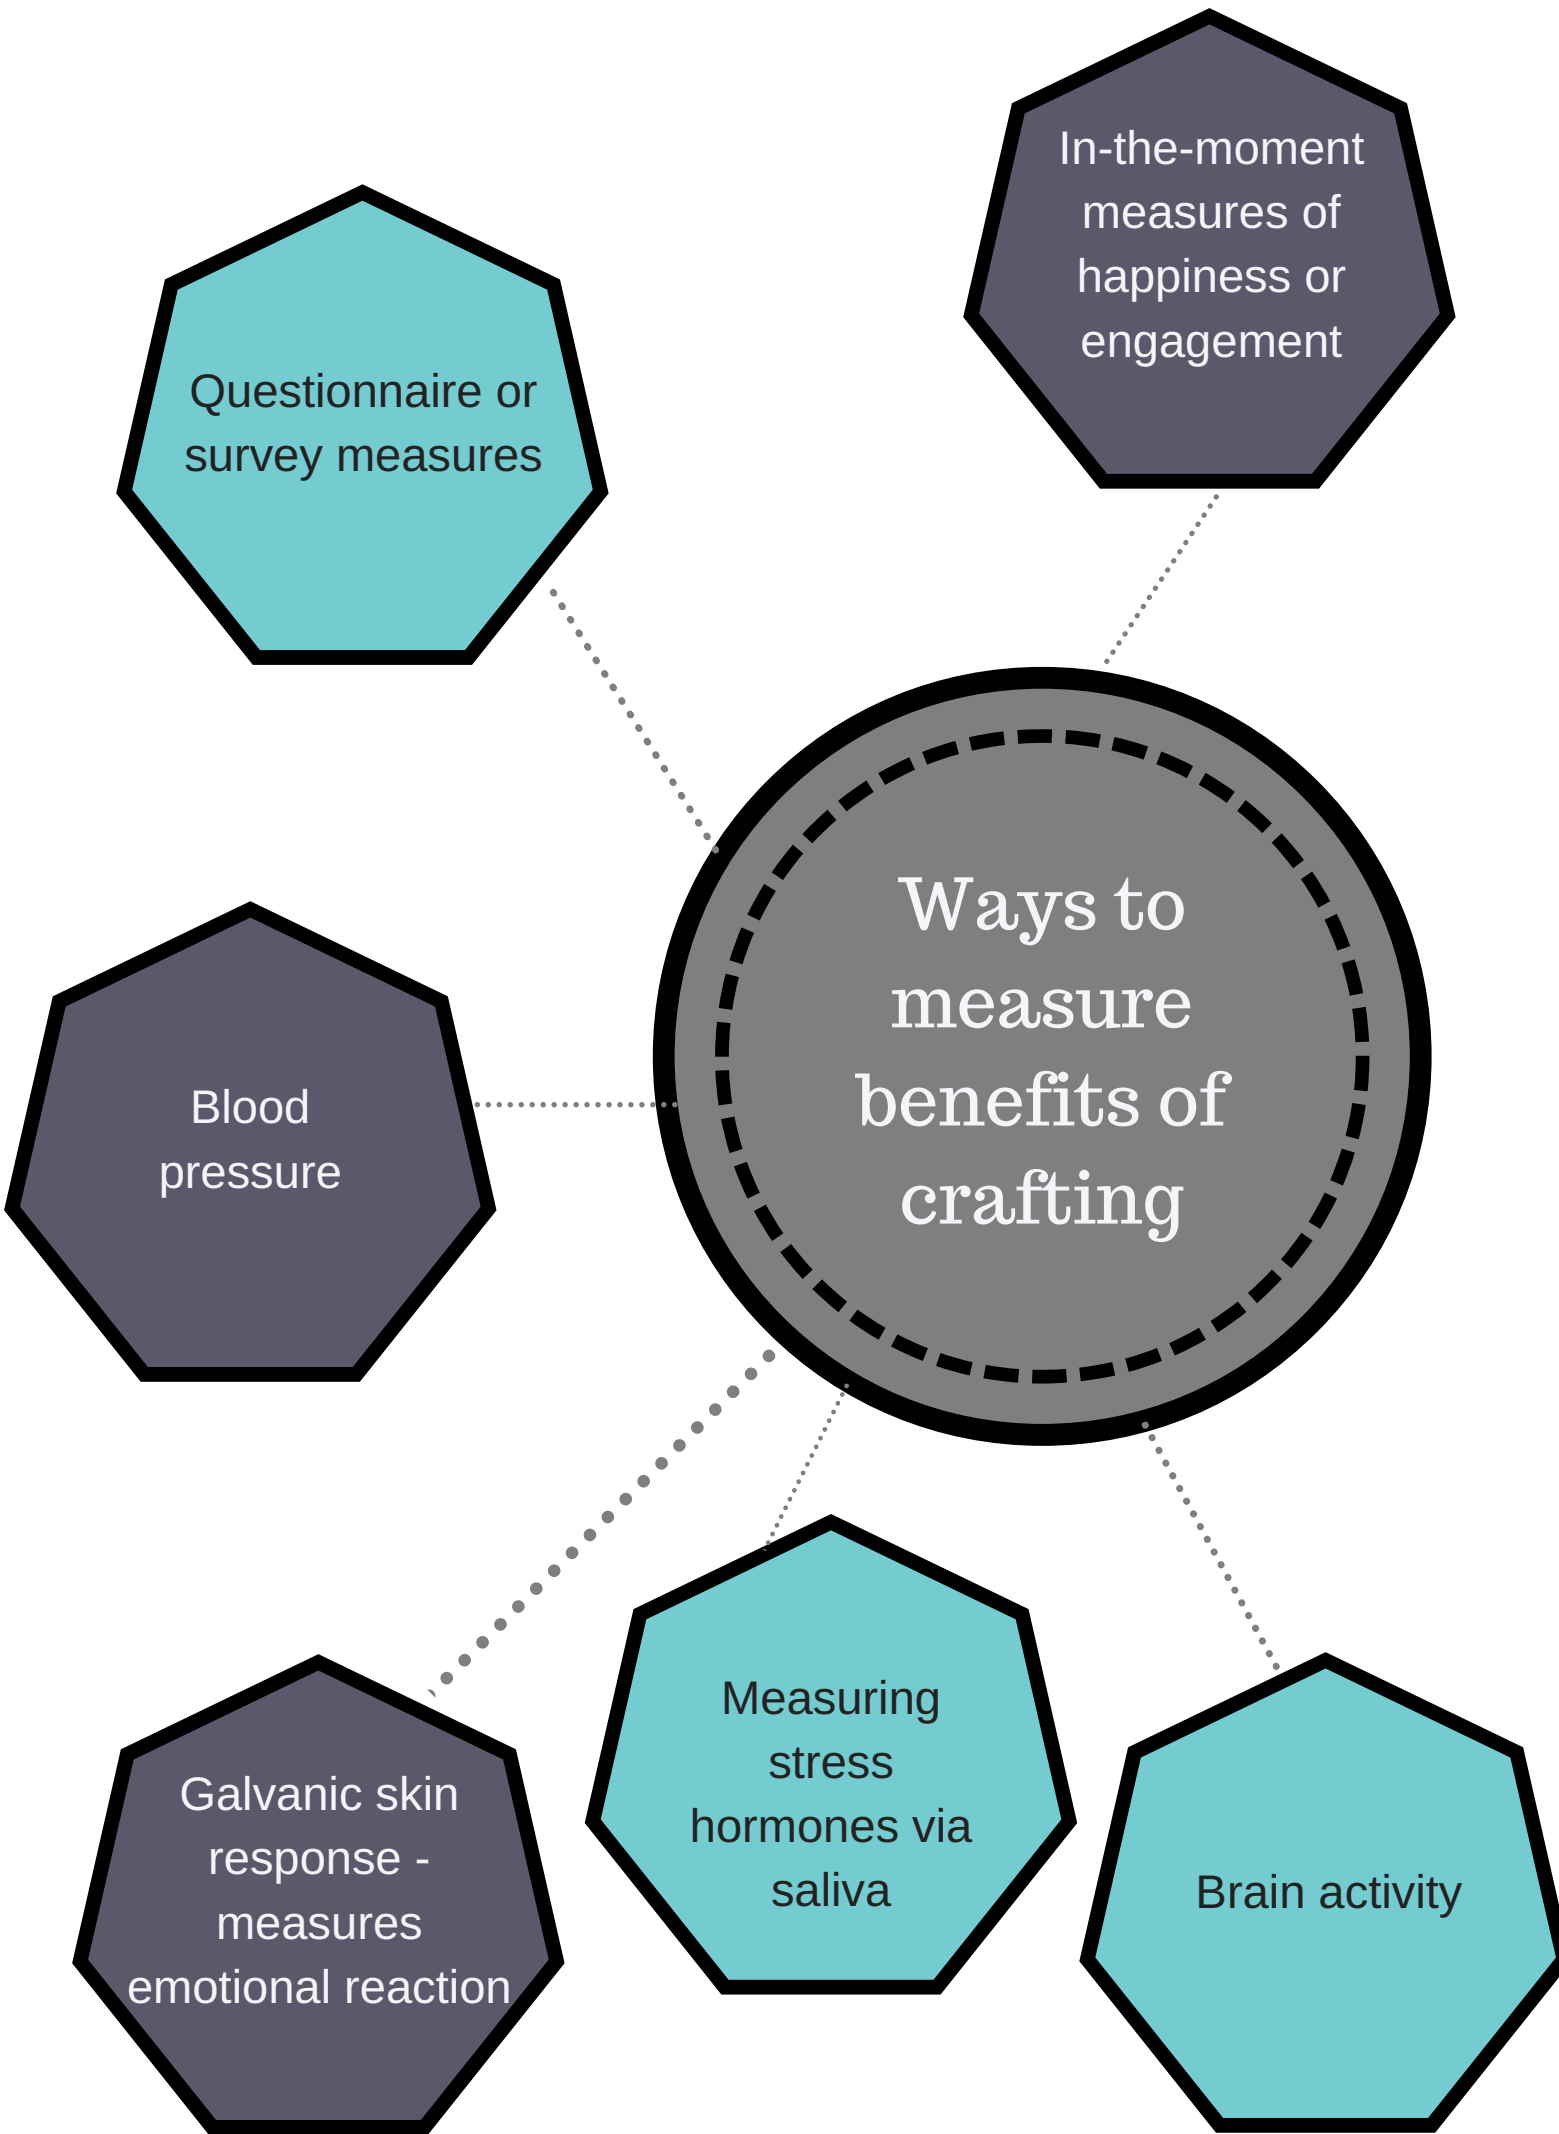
In-the-moment measures of happiness or engagement

Questionnaire or survey measures

Ways to measure benefits of crafting

Blood pressure

Galvanic skin response - measures emotional reaction

Measuring stress hormones via saliva

Brain activity